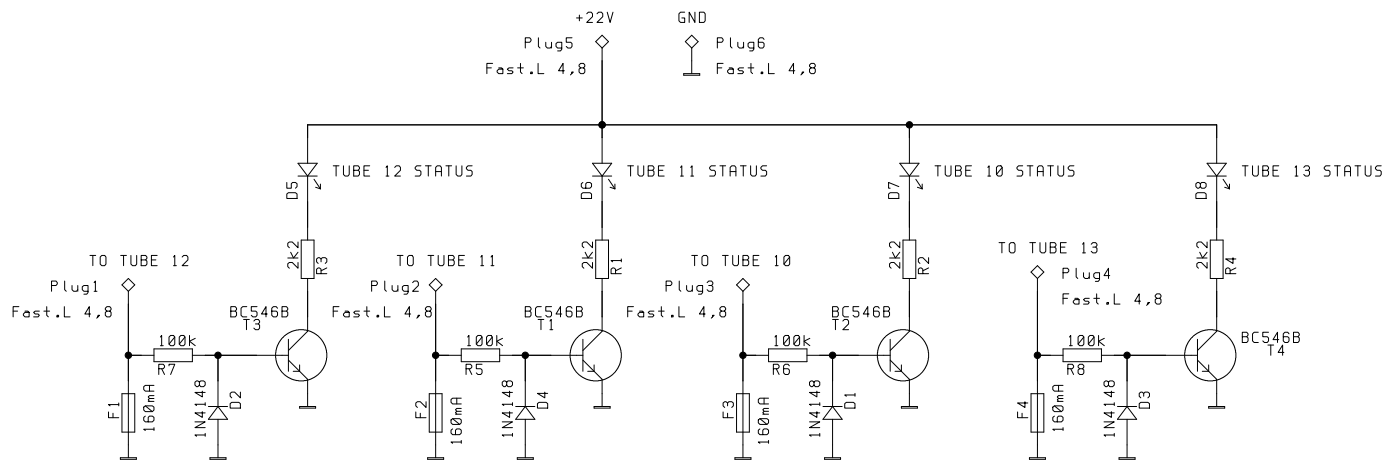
+22V
Plug5
Fast.L 4,8

GND
Plug6
Fast.L 4,8

D5 TUBE 12 STATUS
D6 TUBE 11 STATUS
D7 TUBE 10 STATUS
D8 TUBE 13 STATUS

2k2 R3
2k2 R1
2k2 R2
2k2 R4

TO TUBE 12
Plug1
Fast.L 4,8
100k
R7
BC546B
T3
F1
160mA
1N4148
D2

TO TUBE 11
Plug2
Fast.L 4,8
100k
R5
BC546B
T1
F2
160mA
1N4148
D4

TO TUBE 10
Plug3
Fast.L 4,8
100k
R6
BC546B
T2
F3
160mA
1N4148
D1

TO TUBE 13
Plug4
Fast.L 4,8
100k
R8
BC546B
T4
F4
160mA
1N4148
D3